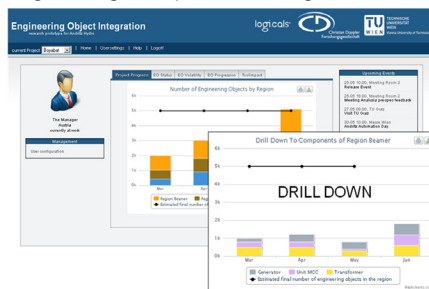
Engineering Object Integration
research prototype for Andritz Hydro

logicals

Christian Doppler Forschungsgesellschaft

TU WIEN TECHNISCHE UNIVERSITÄT WIEN Vienna University of Technology

Current Project: Boyabat | Home | Usersettings | Help | Logout

The Manager
Andriz
currently at work

Management
User configuration

Project Progress | EO Status | EO Volatility | EO Progression | Techniquel

Number of Engineering Objects by Region

5k
4k
3k
2k
1k

Mar
Apr

Region Beamer
Reg
Estimated final number of

Upcoming Events
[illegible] Meeting Round 3
Release Event
25.05 15:00: Meeting Round 4
Meeting Analysis pre-peer feedback
27.05 09:00: TU Vogt
Visit TU Vogt
30.05 10:00: Moses Wien
Andritz Automation Day

Drill Down To Components of Region Beamer

6k
5k
4k
3k
2k
1k
0k

DRILL DOWN

Mar
Apr
May
Jun

Generator
Unit MCC
Transformer
Estimated final number of engineering objects in the region